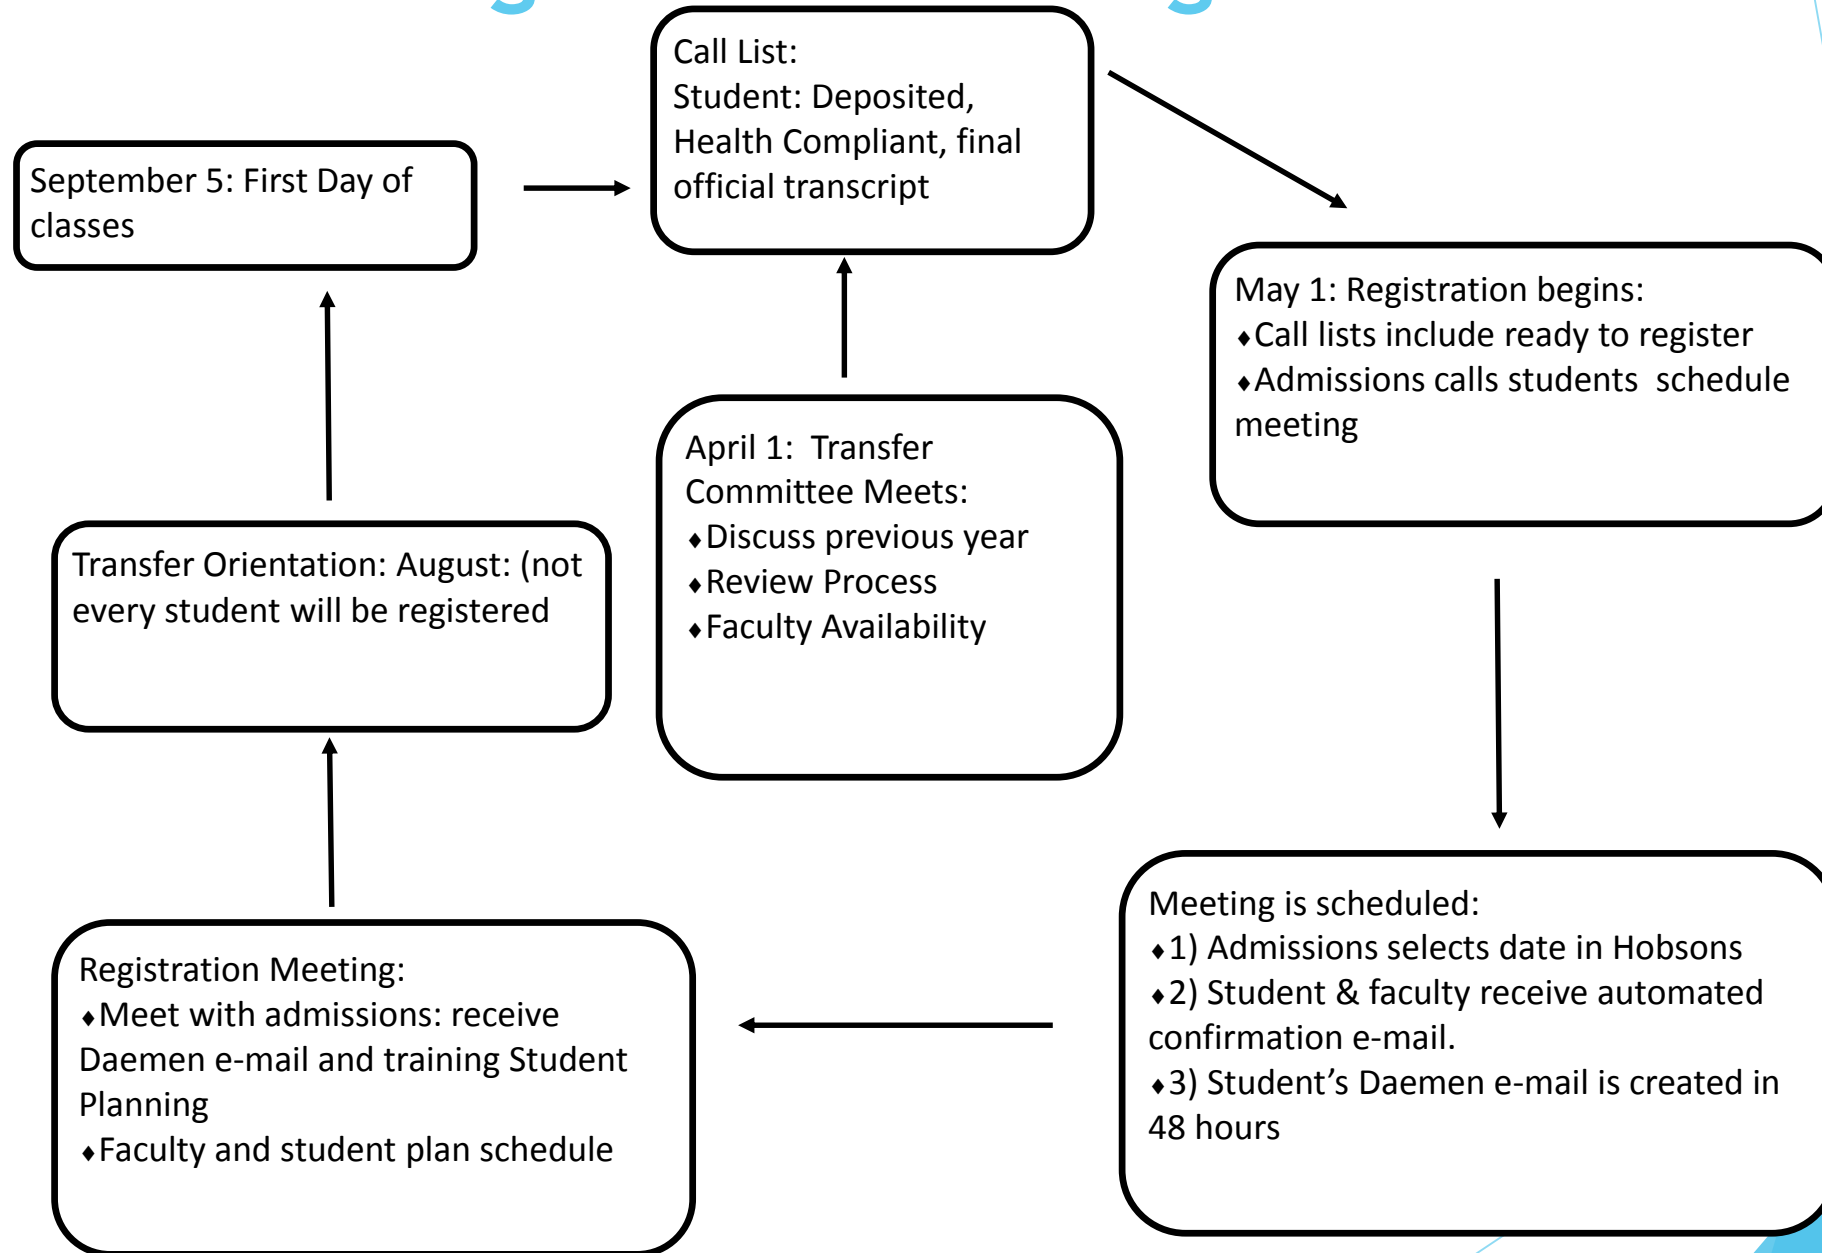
Call List:
Student: Deposited, Health Compliant, final official transcript

September 5: First Day of classes

May 1: Registration begins:
♦Call lists include ready to register
♦Admissions calls students schedule meeting

April 1: Transfer Committee Meets:
♦Discuss previous year
♦Review Process
♦Faculty Availability

Transfer Orientation: August: (not every student will be registered

Meeting is scheduled:
♦1) Admissions selects date in Hobsons
♦2) Student & faculty receive automated confirmation e-mail.
♦3) Student's Daemen e-mail is created in 48 hours

Registration Meeting:
♦Meet with admissions: receive Daemen e-mail and training Student Planning
♦Faculty and student plan schedule